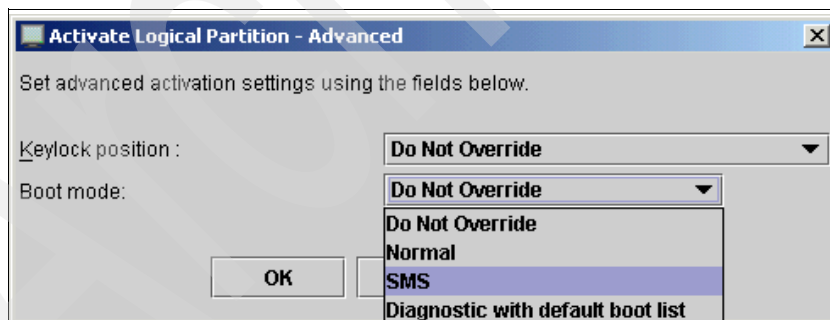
Activate Logical Partition - Advanced

Set advanced activation settings using the fields below.

Keylock position : Do Not Override

Boot mode: Do Not Override

Do Not Override
Normal
SMS
Diagnostic with default boot list

OK